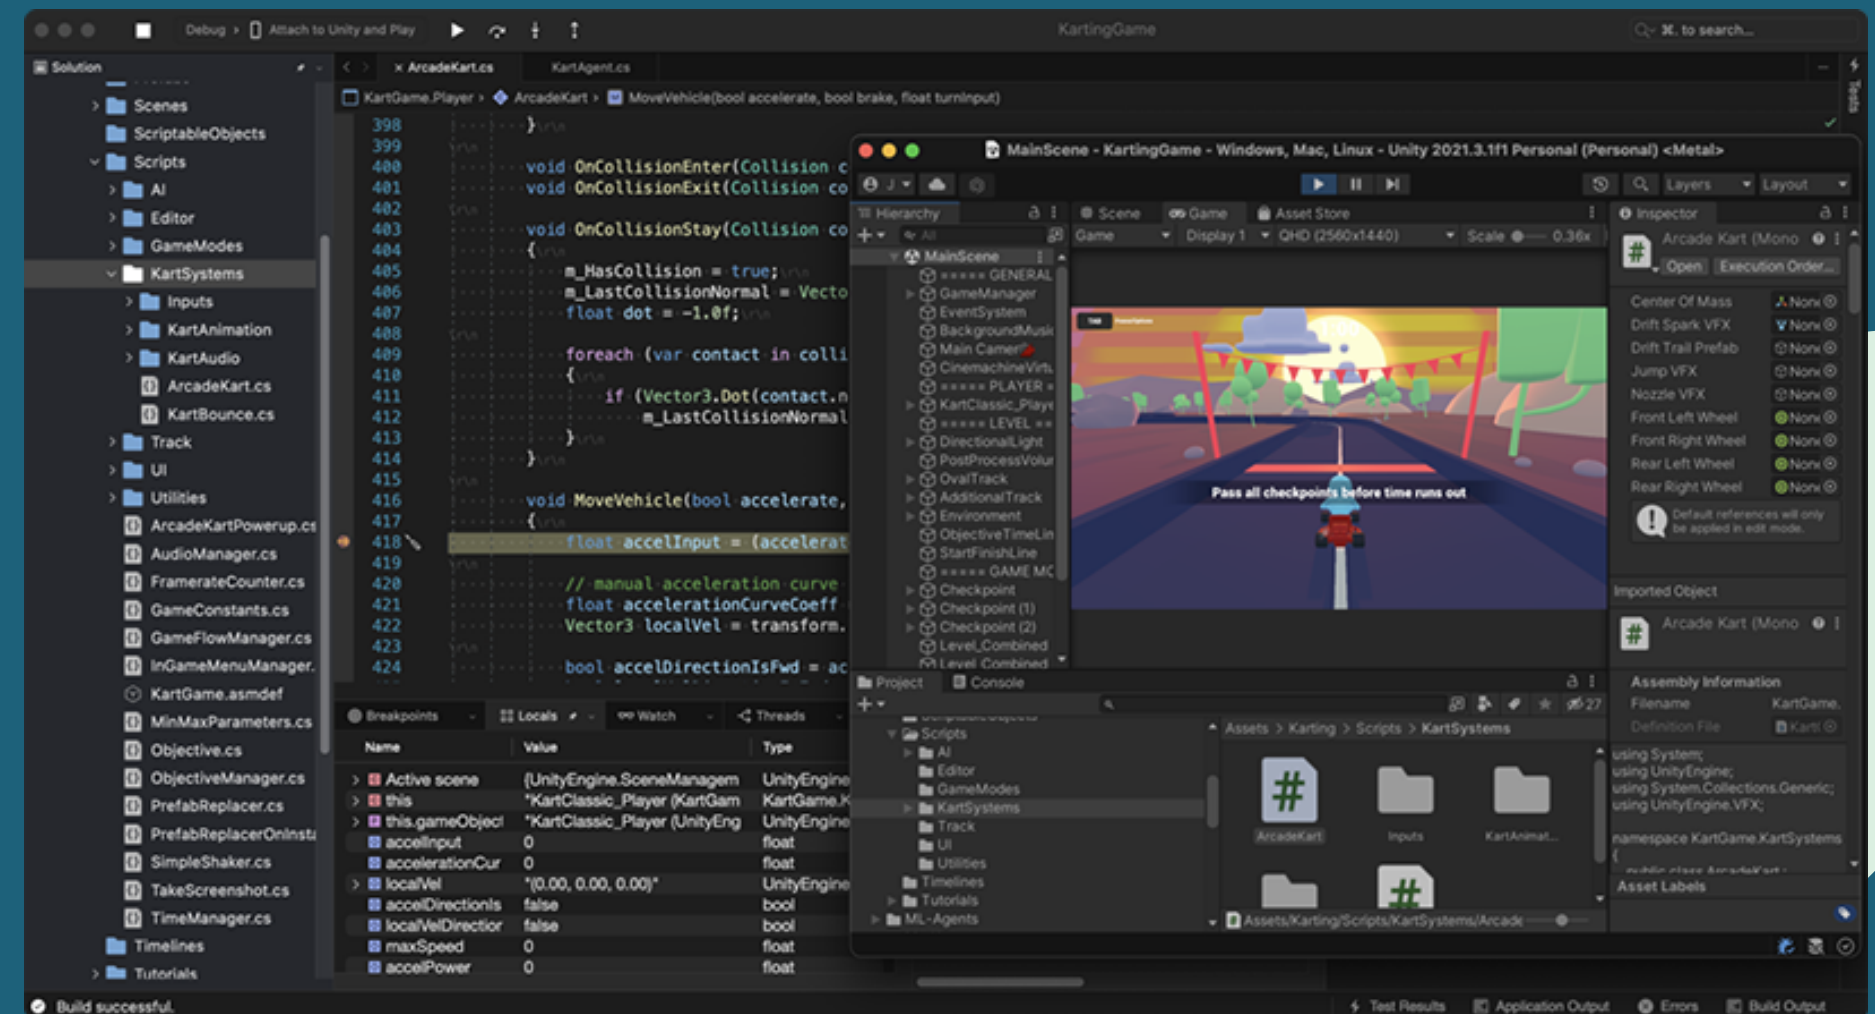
Debug > Attach to Unity and Play

KartingGame

⌘. to search...

Solution

Scenes
ScriptableObjects
Scripts
AI
Editor
GameModes
KartSystems
Inputs
KartAnimation
KartAudio
ArcadeKart.cs
KartBounce.cs
Track
UI
Utilities
ArcadeKartPowerup.cs
AudioManager.cs
FramerateCounter.cs
GameConstants.cs
GameFlowManager.cs
InGameMenuManager.
KartGame.asmdef
MinMaxParameters.cs
Objective.cs
ObjectiveManager.cs
PrefabReplacer.cs
PrefabReplacerOnInsta
SimpleShaker.cs
TakeScreenshot.cs
TimeManager.cs
Timelines
Tutorials

ArcadeKart.cs
KartAgent.cs

KartGame.Player > ArcadeKart > MoveVehicle(bool accelerate, bool brake, float turnInput)

398 }
399
400 void OnCollisionEnter(Collision c
401 void OnCollisionExit(Collision co
402
403 void OnCollisionStay(Collision co
404 {
405 m_HasCollision = true;
406 m_LastCollisionNormal = Vecto
407 float dot = -1.0f;
408
409 foreach (var contact in colli
410 {
411 if (Vector3.Dot(contact.n
412 m_LastCollisionNormal
413 }
414 }
415
416 void MoveVehicle(bool accelerate,
417 {
418 float accelInput = (accelerat
419
420 // manual acceleration curve
421 float accelerationCurveCoeff
422 Vector3 localVel = transform.
423
424 bool accelDirectionIsFwd = ac

Breakpoints
Locals
Watch
Threads

| Name | Value | Type |
|---|---|---|
| Active scene | {UnityEngine.SceneManagem | UnityEngine |
| this | "KartClassic_Player (KartGam | KartGame.K |
| this.gameObject | "KartClassic_Player (UnityEng | UnityEngine |
| accelInput | 0 | float |
| accelerationCur | 0 | float |
| localVel | "(0.00, 0.00, 0.00)" | UnityEngine |
| accelDirectionIs | false | bool |
| localVelDirection | false | bool |
| maxSpeed | 0 | float |
| accelPower | 0 | float |

MainScene - KartingGame - Windows, Mac, Linux - Unity 2021.3.1f1 Personal (Personal) <Metal>

Layers
Layout

Hierarchy
All
MainScene
===== GENERAL
GameManager
EventSystem
BackgroundMusi
Main Camera
CinemachineVirt
===== PLAYER =
KartClassic_Playe
===== LEVEL ==
DirectionalLight
PostProcessVolu
OvalTrack
AdditionalTrack
Environment
ObjectiveTimeLin
StartFinishLine
===== GAME MC
Checkpoint
Checkpoint (1)
Checkpoint (2)
Level_Combined
Level Combined

Scene
Game
Asset Store
Game
Display 1
QHD (2560x1440)
Scale
0.36x

Pass all checkpoints before time runs out

Inspector
Arcade Kart (Mono
Open
Execution Order...
Center Of Mass
Drift Spark VFX
Drift Trail Prefab
Jump VFX
Nozzle VFX
Front Left Wheel
Front Right Wheel
Rear Left Wheel
Rear Right Wheel
Default references will only be applied in edit mode.
Imported Object
Arcade Kart (Mono
Assembly Information
Filename
KartGame.
Definition File
using System;
using UnityEngine;
using System.Collections.Generic;
using UnityEngine.VFX;
namespace KartGame.KartSystems
{
Asset Labels

Project
Console
Scripts
AI
Editor
GameModes
KartSystems
Track
UI
Utilities
Timelines
Tutorials
ML-Agents
Assets > Karting > Scripts > KartSystems
ArcadeKart
Inputs
KartAnimat...
27
Assets/Karting/Scripts/KartSystems/Arcade

Build successful.
Test Results
Application Output
Errors
Build Output